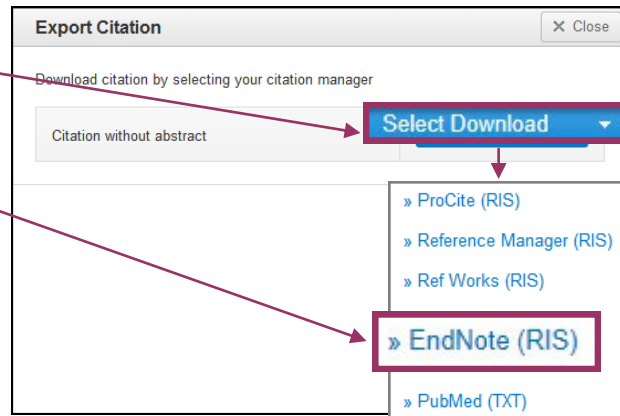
Export Citation

× Close

Download citation by selecting your citation manager

Citation without abstract

Select Download

» ProCite (RIS)

» Reference Manager (RIS)

» Ref Works (RIS)

» EndNote (RIS)

» PubMed (TXT)